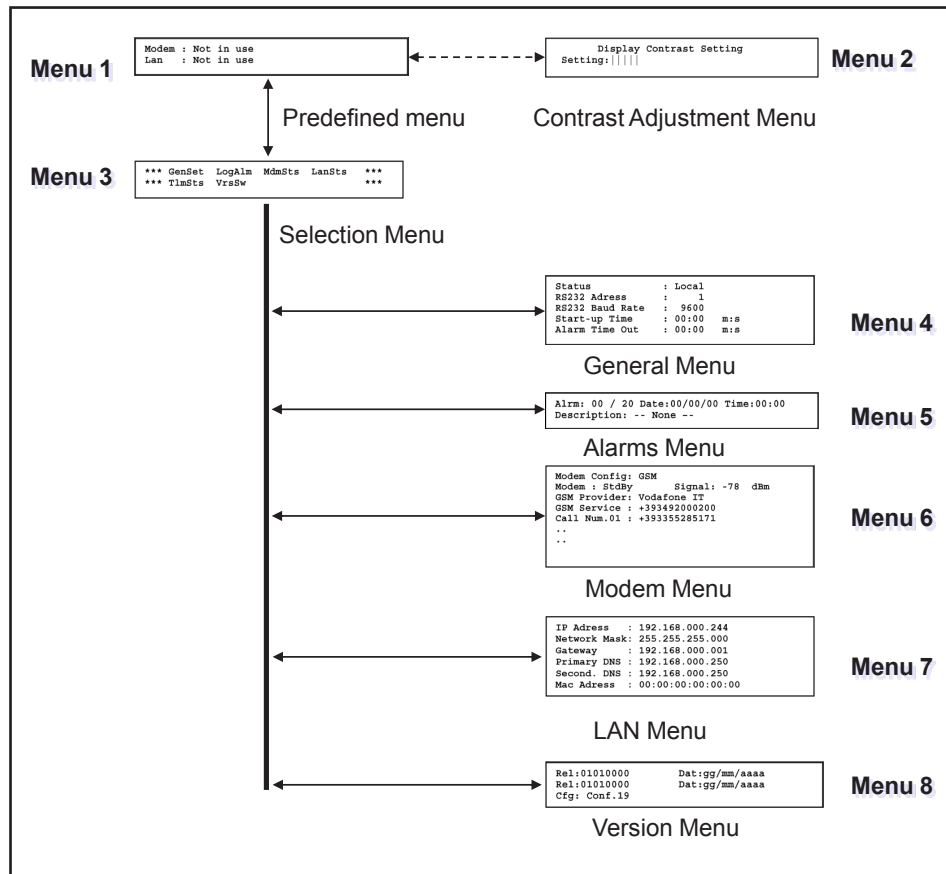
Menu 1

Modem : Not in use
Lan : Not in use

Display Contrast Setting
Setting:|||||

Menu 2

Predefined menu

Contrast Adjustment Menu

Menu 3

*** GenSet LogAlm MdmSts LanSts ***
*** TlmSts VrsSw ***

Selection Menu

Status : Local
RS232 Adress : 1
RS232 Baud Rate : 9600
Start-up Time : 00:00 m:s
Alarm Time Out : 00:00 m:s

Menu 4

General Menu

Alrm: 00 / 20 Date:00/00/00 Time:00:00
Description: -- None --

Menu 5

Alarms Menu

Modem Config: GSM
Modem : StdBy Signal: -78 dBm
GSM Provider: Vodafone IT
GSM Service : +393492000200
Call Num.01 : +393355285171
..
..

Menu 6

Modem Menu

IP Adress : 192.168.000.244
Network Mask: 255.255.255.000
Gateway : 192.168.000.001
Primary DNS : 192.168.000.250
Second. DNS : 192.168.000.250
Mac Adress : 00:00:00:00:00:00

Menu 7

LAN Menu

Rel:01010000 Dat:gg/mm/aaaa
Rel:01010000 Dat:gg/mm/aaaa
Cfg: Conf.19

Menu 8

Version Menu